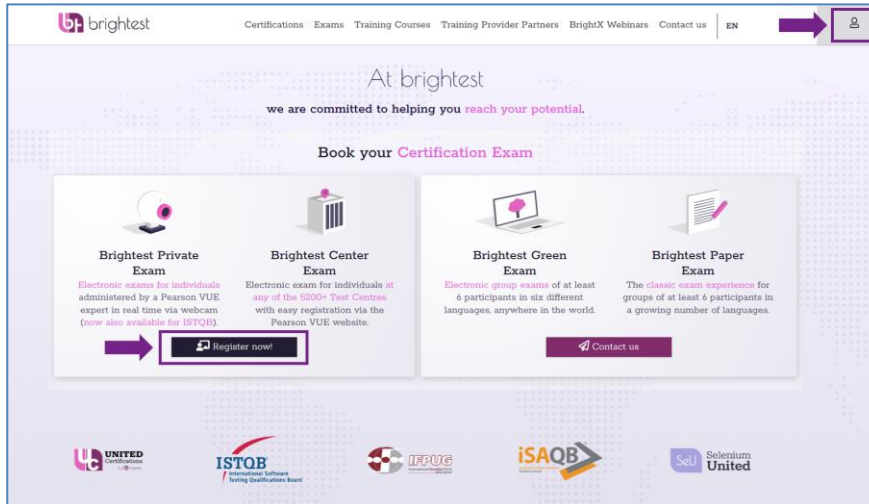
brightest

Certifications Exams Training Courses Training Provider Partners BrightX Webinars Contact us EN

At brightest

we are committed to helping you reach your potential.

Book your Certification Exam

Brightest Private Exam

Electronic exams for individuals administered by a Pearson VUE expert in real time via webcam (now also available for ISTQB).

Brightest Center Exam

Electronic exam for individuals at any of the 5200+ Test Centres with easy registration via the Pearson VUE website.

Register now!

Brightest Green Exam

Electronic group exams of at least 6 participants in six different languages, anywhere in the world.

Brightest Paper Exam

The classic exam experience for groups of at least 6 participants in a growing number of languages.

Contact us

UNITED Certifications by brightest

ISTQB International Software Testing Qualifications Board

IFPUG

iSAQB

SeU Selenium United